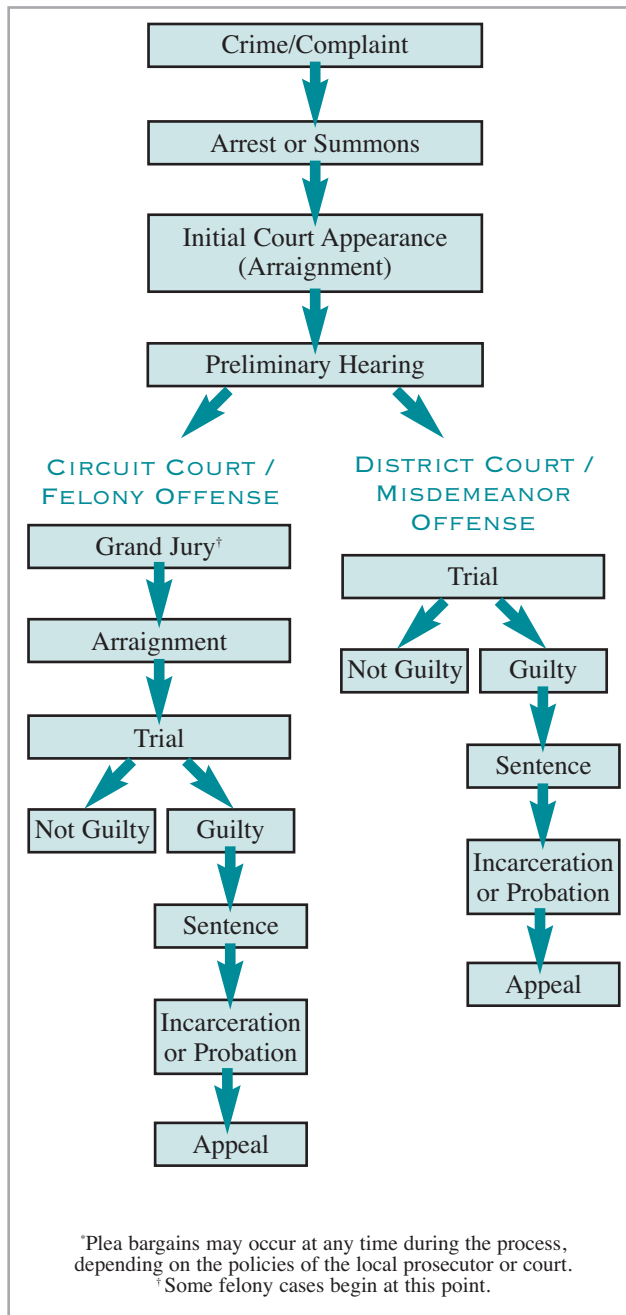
Crime/Complaint

Arrest or Summons

Initial Court Appearance (Arraignment)

Preliminary Hearing

Circuit Court / Felony Offense

Grand Jury$^{\dagger}$

Arraignment

Trial

Not Guilty

Guilty

Sentence

Incarceration or Probation

Appeal

District Court / Misdemeanor Offense

Trial

Not Guilty

Guilty

Sentence

Incarceration or Probation

Appeal

$^{*}$Plea bargains may occur at any time during the process, depending on the policies of the local prosecutor or court.
$^{\dagger}$Some felony cases begin at this point.